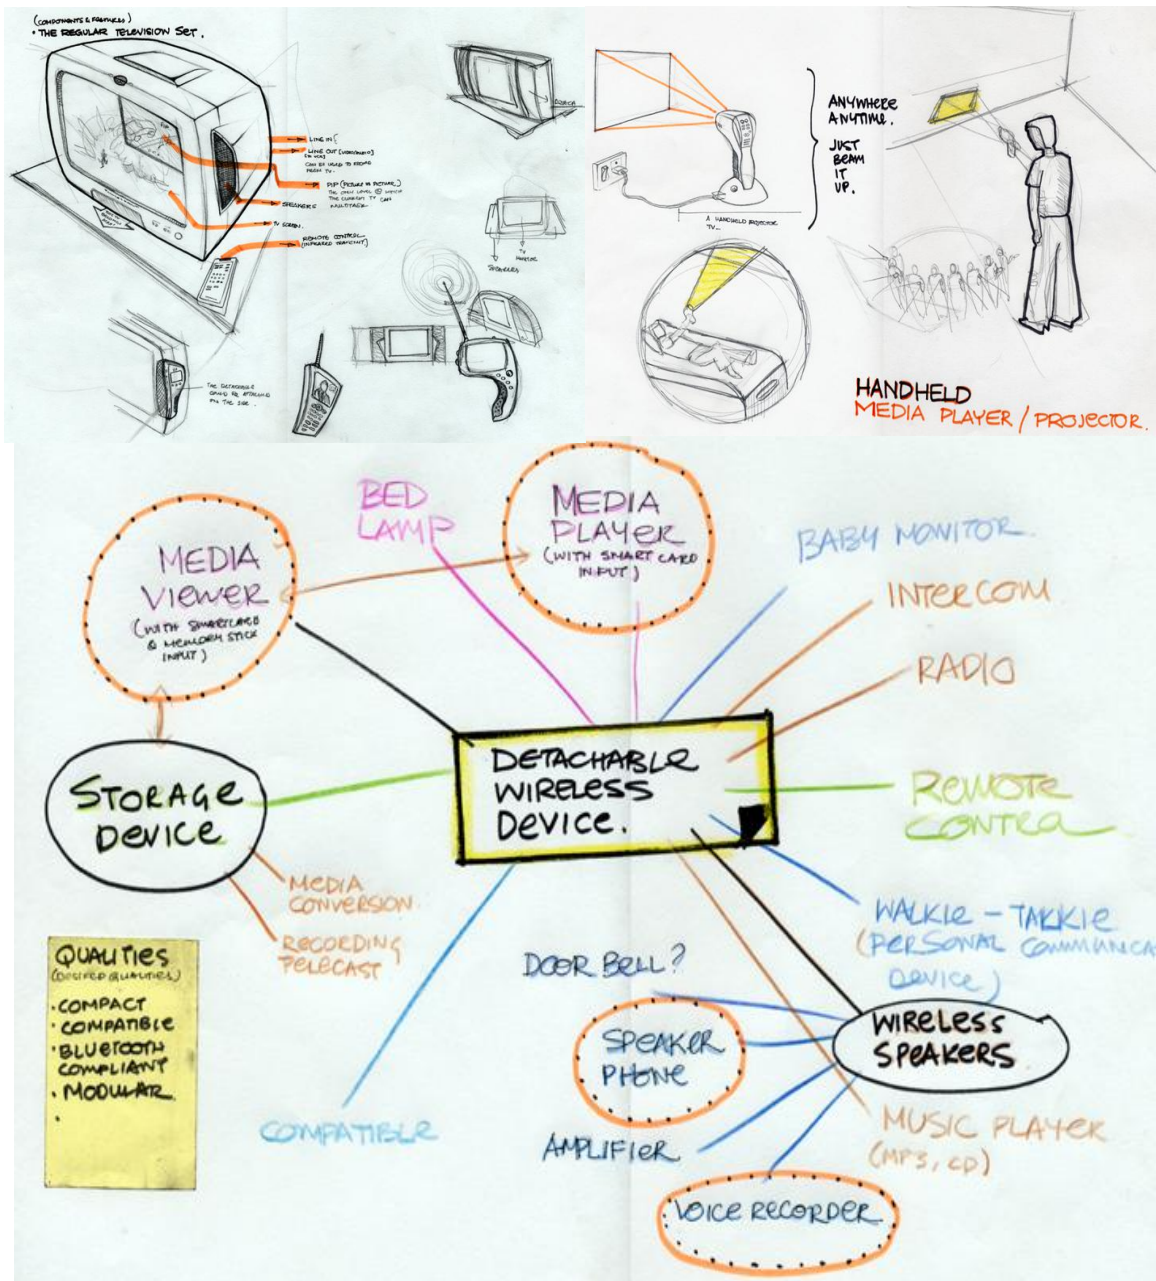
(COMPONENTS & FEATURES)
• THE REGULAR TELEVISION SET.

LINE IN
LINE OUT (VIDEO/AUDIO) (IN VCR) CAN BE USED TO RECORD FROM TV.
PIP (PICTURE IN PICTURE) THE CHILD LEVEL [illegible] WATCH THE CURRENT TV CAN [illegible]
SPEAKERS
TV SCREEN
REMOTE CONTROL (INFRARED REMOTE)

SPEAKERS
TV MONITOR

THE DETACHABLE DEVICE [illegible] ATTACHED ON THE SIDE.

ANYWHERE ANYTIME.
JUST BEAM IT UP.

A HANDHELD PROJECTOR TV...

HANDHELD
MEDIA PLAYER / PROJECTOR.

BED LAMP
MEDIA PLAYER (WITH SMART CARD INPUT)
MEDIA VIEWER (WITH SMARTCARD & MEMORY STICK INPUT)
BABY MONITOR
INTERCOM
RADIO
STORAGE DEVICE
DETACHABLE WIRELESS DEVICE.
REMOTE CONTROL
MEDIA CONVERSION
RECORDING TELECAST
WALKIE - TALKIE (PERSONAL COMMUNICA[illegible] DEVICE)
QUALITIES (DESIRED QUALITIES)
· COMPACT
· COMPATIBLE
· BLUETOOTH COMPLIANT
· MODULAR
DOOR BELL?
WIRELESS SPEAKERS
SPEAKER PHONE
COMPATIBLE
MUSIC PLAYER (MP3, CD)
AMPLIFIER
VOICE RECORDER